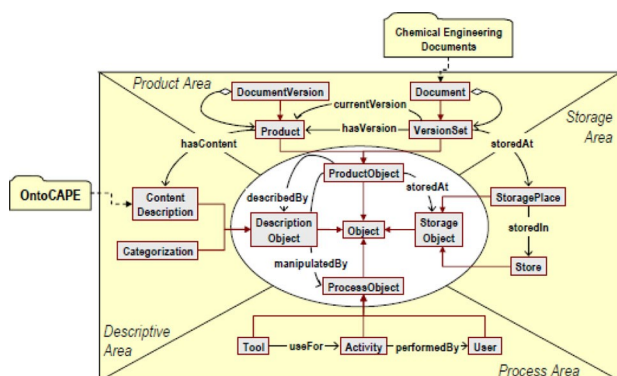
Chemical Engineering Documents

Product Area

DocumentVersion

Document

currentVersion

Storage Area

Product

hasVersion

VersionSet

hasContent

storedAt

ProductObject

OntoCAPE

Content Description

describedBy

storedAt

StoragePlace

Description Object

Object

Storage Object

storedIn

Categorization

manipulatedBy

Store

ProcessObject

Descriptive Area

Tool

useFor

Activity

performedBy

User

Process Area